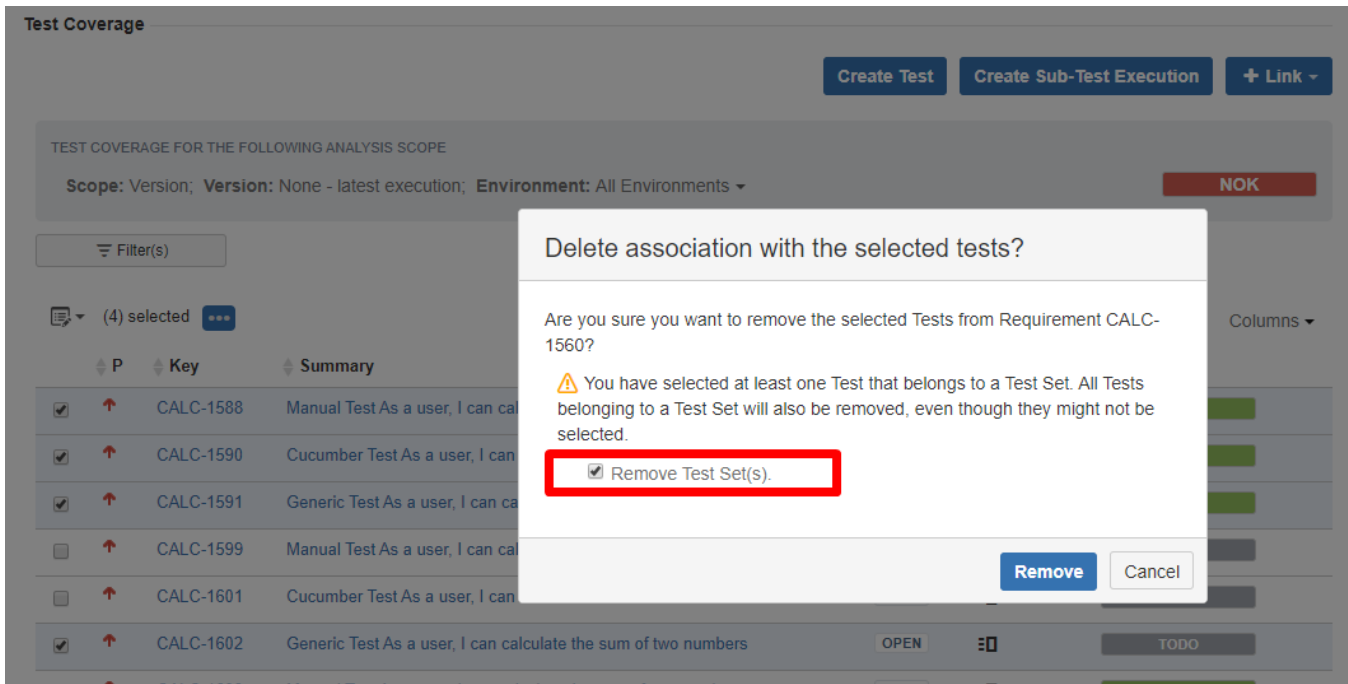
Test Coverage

Create Test Create Sub-Test Execution + Link

TEST COVERAGE FOR THE FOLLOWING ANALYSIS SCOPE

Scope: Version; Version: None - latest execution; Environment: All Environments

NOK

Filter(s)

(4) selected

Columns

| | P | Key | Summary | | | |
|---|---|---|---|---|---|---|
| ☑ | ↑ | CALC-1588 | Manual Test As a user, I can cal | | | |
| ☑ | ↑ | CALC-1590 | Cucumber Test As a user, I can | | | |
| ☑ | ↑ | CALC-1591 | Generic Test As a user, I can ca | | | |
| ☐ | ↑ | CALC-1599 | Manual Test As a user, I can cal | | | |
| ☐ | ↑ | CALC-1601 | Cucumber Test As a user, I can | | | |
| ☑ | ↑ | CALC-1602 | Generic Test As a user, I can calculate the sum of two numbers | OPEN | | TODO |

Delete association with the selected tests?

Are you sure you want to remove the selected Tests from Requirement CALC-1560?

You have selected at least one Test that belongs to a Test Set. All Tests belonging to a Test Set will also be removed, even though they might not be selected.

Remove Test Set(s).

Remove Cancel